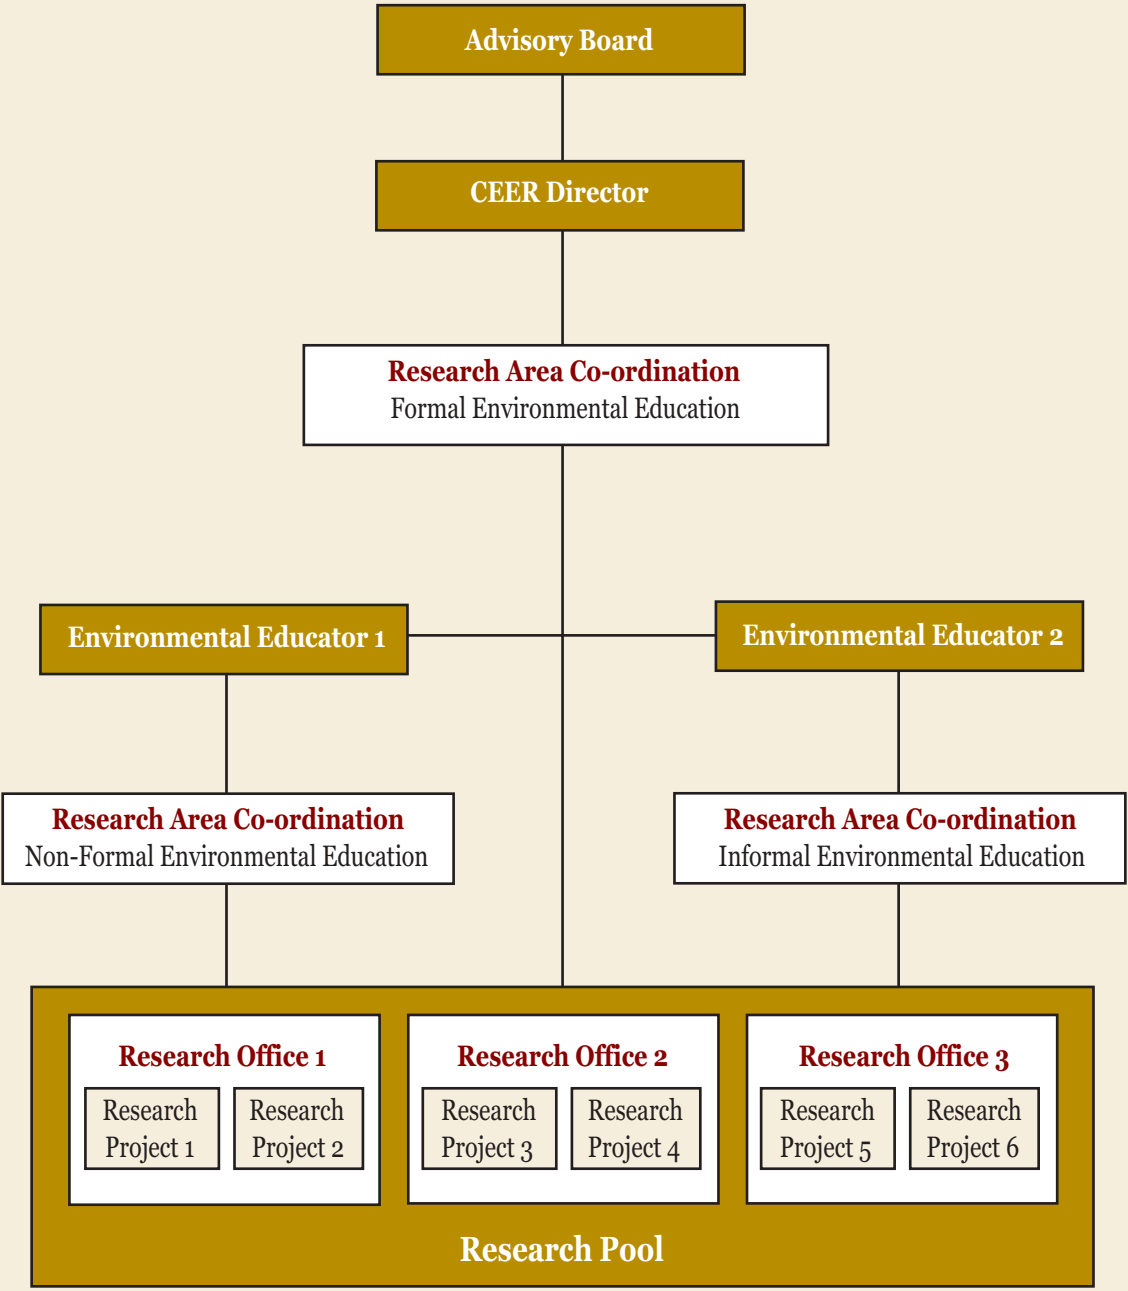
Advisory Board

CEER Director

Research Area Co-ordination
Formal Environmental Education

Environmental Educator 1

Environmental Educator 2

Research Area Co-ordination
Non-Formal Environmental Education

Research Area Co-ordination
Informal Environmental Education

Research Office 1
Research Project 1
Research Project 2

Research Office 2
Research Project 3
Research Project 4

Research Office 3
Research Project 5
Research Project 6

Research Pool